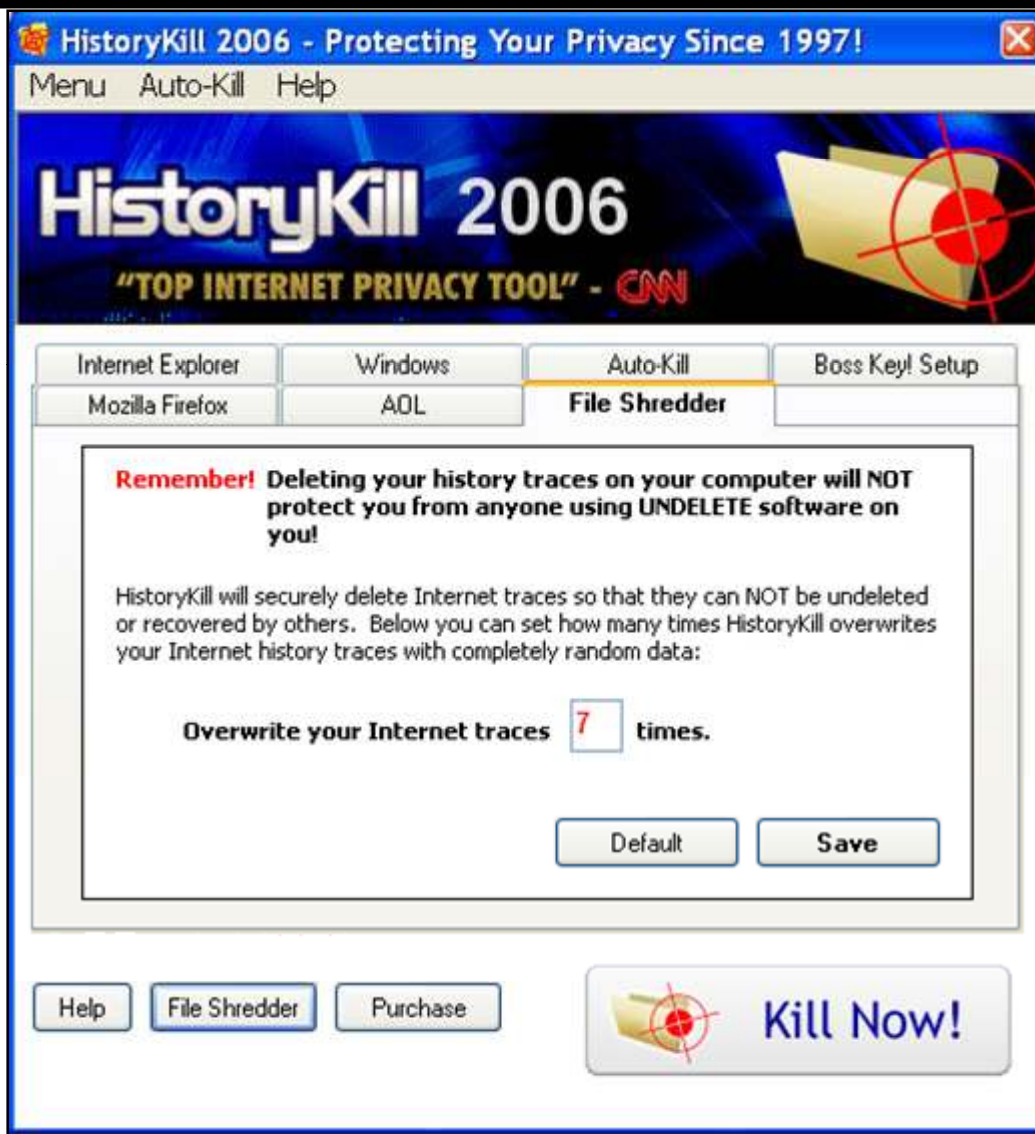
HistoryKill 2006 - Protecting Your Privacy Since 1997!

Menu Auto-Kill Help

HistoryKill 2006

"TOP INTERNET PRIVACY TOOL" - CNN

Internet Explorer | Windows | Auto-Kill | Boss Key! Setup

Mozilla Firefox | AOL | File Shredder

Remember! Deleting your history traces on your computer will NOT protect you from anyone using UNDELETE software on you!

HistoryKill will securely delete Internet traces so that they can NOT be undeleted or recovered by others. Below you can set how many times HistoryKill overwrites your Internet history traces with completely random data:

Overwrite your Internet traces 7 times.

Default Save

Help File Shredder Purchase

Kill Now!